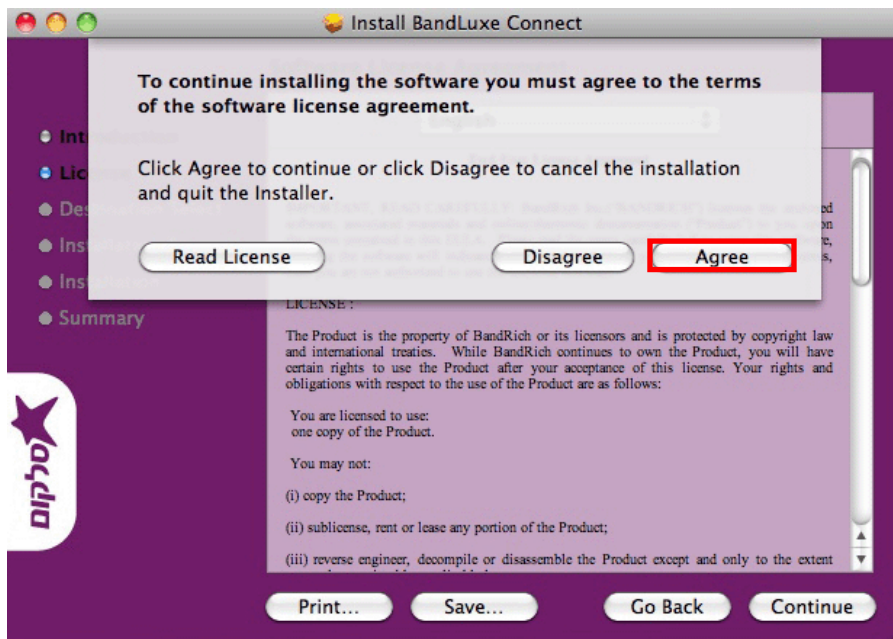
Install BandLuxe Connect

To continue installing the software you must agree to the terms of the software license agreement.

Click Agree to continue or click Disagree to cancel the installation and quit the Installer.

Read License

Disagree

Agree

Int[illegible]

Lic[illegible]

Des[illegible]

Inst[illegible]

Inst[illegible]

Summary

סלקום

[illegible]

LICENSE :

The Product is the property of BandRich or its licensors and is protected by copyright law and international treaties. While BandRich continues to own the Product, you will have certain rights to use the Product after your acceptance of this license. Your rights and obligations with respect to the use of the Product are as follows:

You are licensed to use:
one copy of the Product.

You may not:

(i) copy the Product;

(ii) sublicense, rent or lease any portion of the Product;

(iii) reverse engineer, decompile or disassemble the Product except and only to the extent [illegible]

Print...

Save...

Go Back

Continue